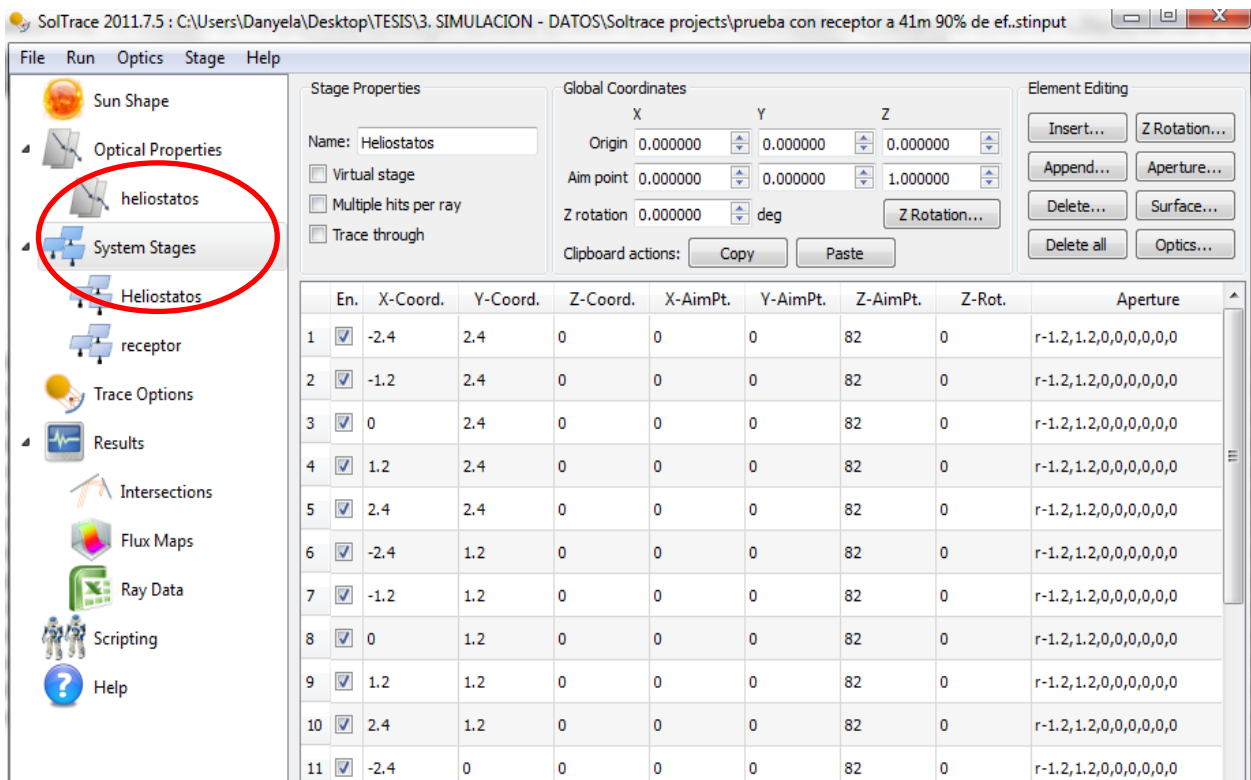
SolTrace 2011.7.5 : C:\Users\Danyela\Desktop\TESIS\3. SIMULACION - DATOS\Soltrace projects\prueba con receptor a 41m 90% de ef..stinput

File Run Optics Stage Help

Sun Shape
Optical Properties
heliostatos
System Stages
Heliostatos
receptor
Trace Options
Results
Intersections
Flux Maps
Ray Data
Scripting
Help

Stage Properties
Name: Heliostatos
Virtual stage
Multiple hits per ray
Trace through

Global Coordinates
X Y Z
Origin 0.000000 0.000000 0.000000
Aim point 0.000000 0.000000 1.000000
Z rotation 0.000000 deg
Z Rotation...
Clipboard actions: Copy Paste

Element Editing
Insert... Z Rotation...
Append... Aperture...
Delete... Surface...
Delete all Optics...

| | En. | X-Coord. | Y-Coord. | Z-Coord. | X-AimPt. | Y-AimPt. | Z-AimPt. | Z-Rot. | Aperture |
|---|---|---|---|---|---|---|---|---|---|
| 1 | ☑ | -2.4 | 2.4 | 0 | 0 | 0 | 82 | 0 | r-1.2,1.2,0,0,0,0,0,0 |
| 2 | ☑ | -1.2 | 2.4 | 0 | 0 | 0 | 82 | 0 | r-1.2,1.2,0,0,0,0,0,0 |
| 3 | ☑ | 0 | 2.4 | 0 | 0 | 0 | 82 | 0 | r-1.2,1.2,0,0,0,0,0,0 |
| 4 | ☑ | 1.2 | 2.4 | 0 | 0 | 0 | 82 | 0 | r-1.2,1.2,0,0,0,0,0,0 |
| 5 | ☑ | 2.4 | 2.4 | 0 | 0 | 0 | 82 | 0 | r-1.2,1.2,0,0,0,0,0,0 |
| 6 | ☑ | -2.4 | 1.2 | 0 | 0 | 0 | 82 | 0 | r-1.2,1.2,0,0,0,0,0,0 |
| 7 | ☑ | -1.2 | 1.2 | 0 | 0 | 0 | 82 | 0 | r-1.2,1.2,0,0,0,0,0,0 |
| 8 | ☑ | 0 | 1.2 | 0 | 0 | 0 | 82 | 0 | r-1.2,1.2,0,0,0,0,0,0 |
| 9 | ☑ | 1.2 | 1.2 | 0 | 0 | 0 | 82 | 0 | r-1.2,1.2,0,0,0,0,0,0 |
| 10 | ☑ | 2.4 | 1.2 | 0 | 0 | 0 | 82 | 0 | r-1.2,1.2,0,0,0,0,0,0 |
| 11 | ☑ | -2.4 | 0 | 0 | 0 | 0 | 82 | 0 | r-1.2,1.2,0,0,0,0,0,0 |